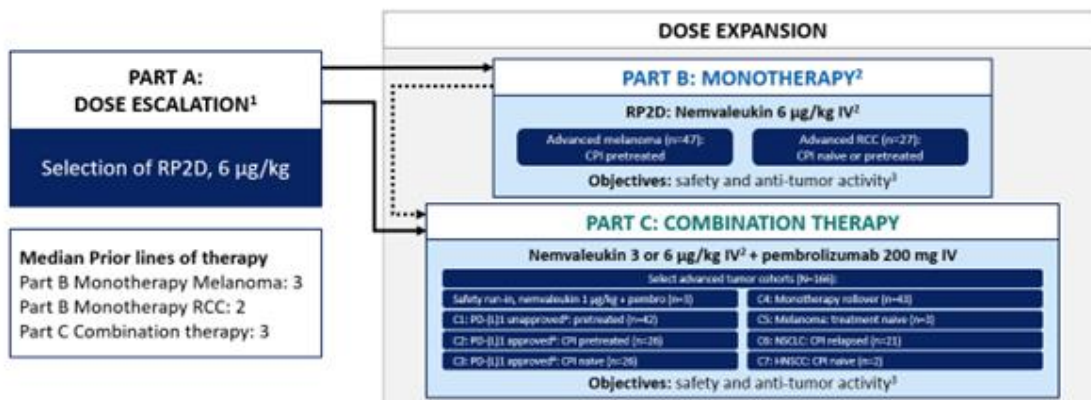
DOSE EXPANSION

PART A:
DOSE ESCALATION$^1$

Selection of RP2D, 6 μg/kg

Median Prior lines of therapy
Part B Monotherapy Melanoma: 3
Part B Monotherapy RCC: 2
Part C Combination therapy: 3

PART B: MONOTHERAPY$^2$

RP2D: Nemvaleukin 6 μg/kg IV$^2$

Advanced melanoma (n=47): CPI pretreated

Advanced RCC (n=27): CPI naive or pretreated

Objectives: safety and anti-tumor activity$^3$

PART C: COMBINATION THERAPY

Nemvaleukin 3 or 6 μg/kg IV$^2$ + pembrolizumab 200 mg IV

Select advanced tumor cohorts (N=166):

Safety run-in, nemvaleukin 1 μg/kg + pembro (n=3)

C4: Monotherapy rollover (n=43)

C1: PD-(L)1 unapproved$^a$: pretreated (n=42)

C5: Melanoma: treatment naive (n=3)

C2: PD-(L)1 approved$^a$: CPI pretreated (n=26)

C6: NSCLC: CPI relapsed (n=21)

C3: PD-(L)1 approved$^a$: CPI naive (n=26)

C7: HNSCC: CPI naive (n=2)

Objectives: safety and anti-tumor activity$^3$